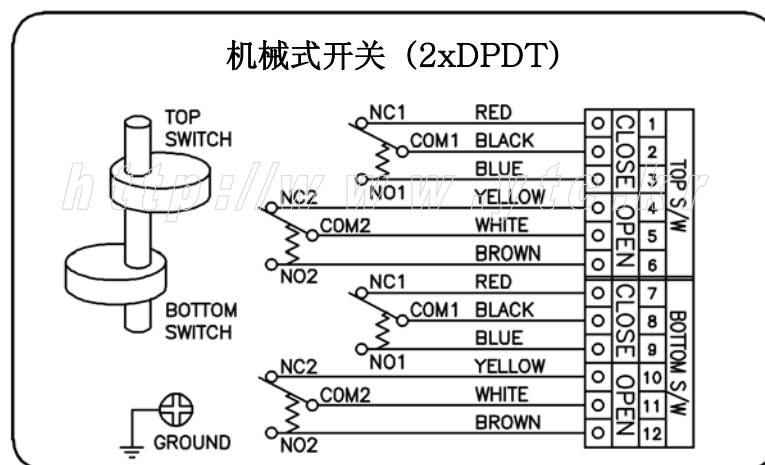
机械式开关（2xDPDT）

TOP SWITCH

BOTTOM SWITCH

GROUND

http://www.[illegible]

NC1 COM1 NO1 NC2 COM2 NO2

NC1 COM1 NO1 NC2 COM2 NO2

| | | | | |
|---|---|---|---|---|
| RED | o | CLOSE | 1 | TOP S/W |
| BLACK | o | | 2 | |
| BLUE | o | | 3 | |
| YELLOW | o | OPEN | 4 | |
| WHITE | o | | 5 | |
| BROWN | o | | 6 | |
| RED | o | CLOSE | 7 | BOTTOM S/W |
| BLACK | o | | 8 | |
| BLUE | o | | 9 | |
| YELLOW | o | OPEN | 10 | |
| WHITE | o | | 11 | |
| BROWN | o | | 12 | |